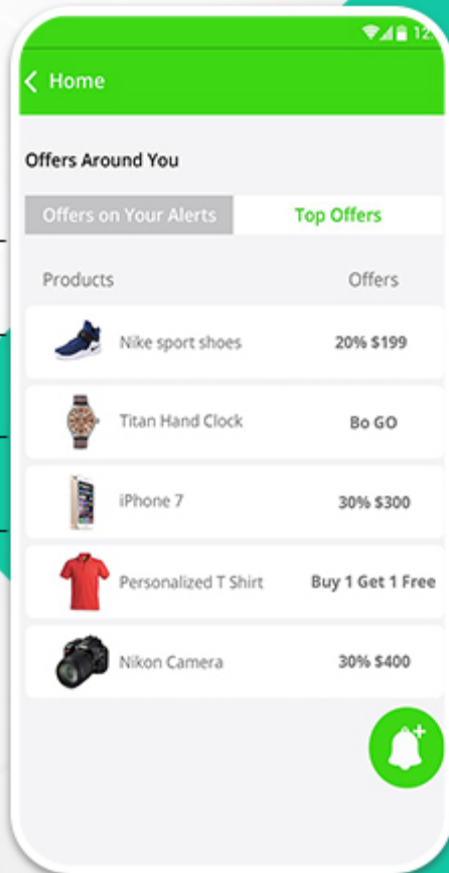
12

Home

Offers Around You

Offers on Your Alerts

Top Offers

| Products | Offers |
|---|---|
| Nike sport shoes | 20% $199 |
| Titan Hand Clock | Bo GO |
| iPhone 7 | 30% $300 |
| Personalized T Shirt | Buy 1 Get 1 Free |
| Nikon Camera | 30% $400 |